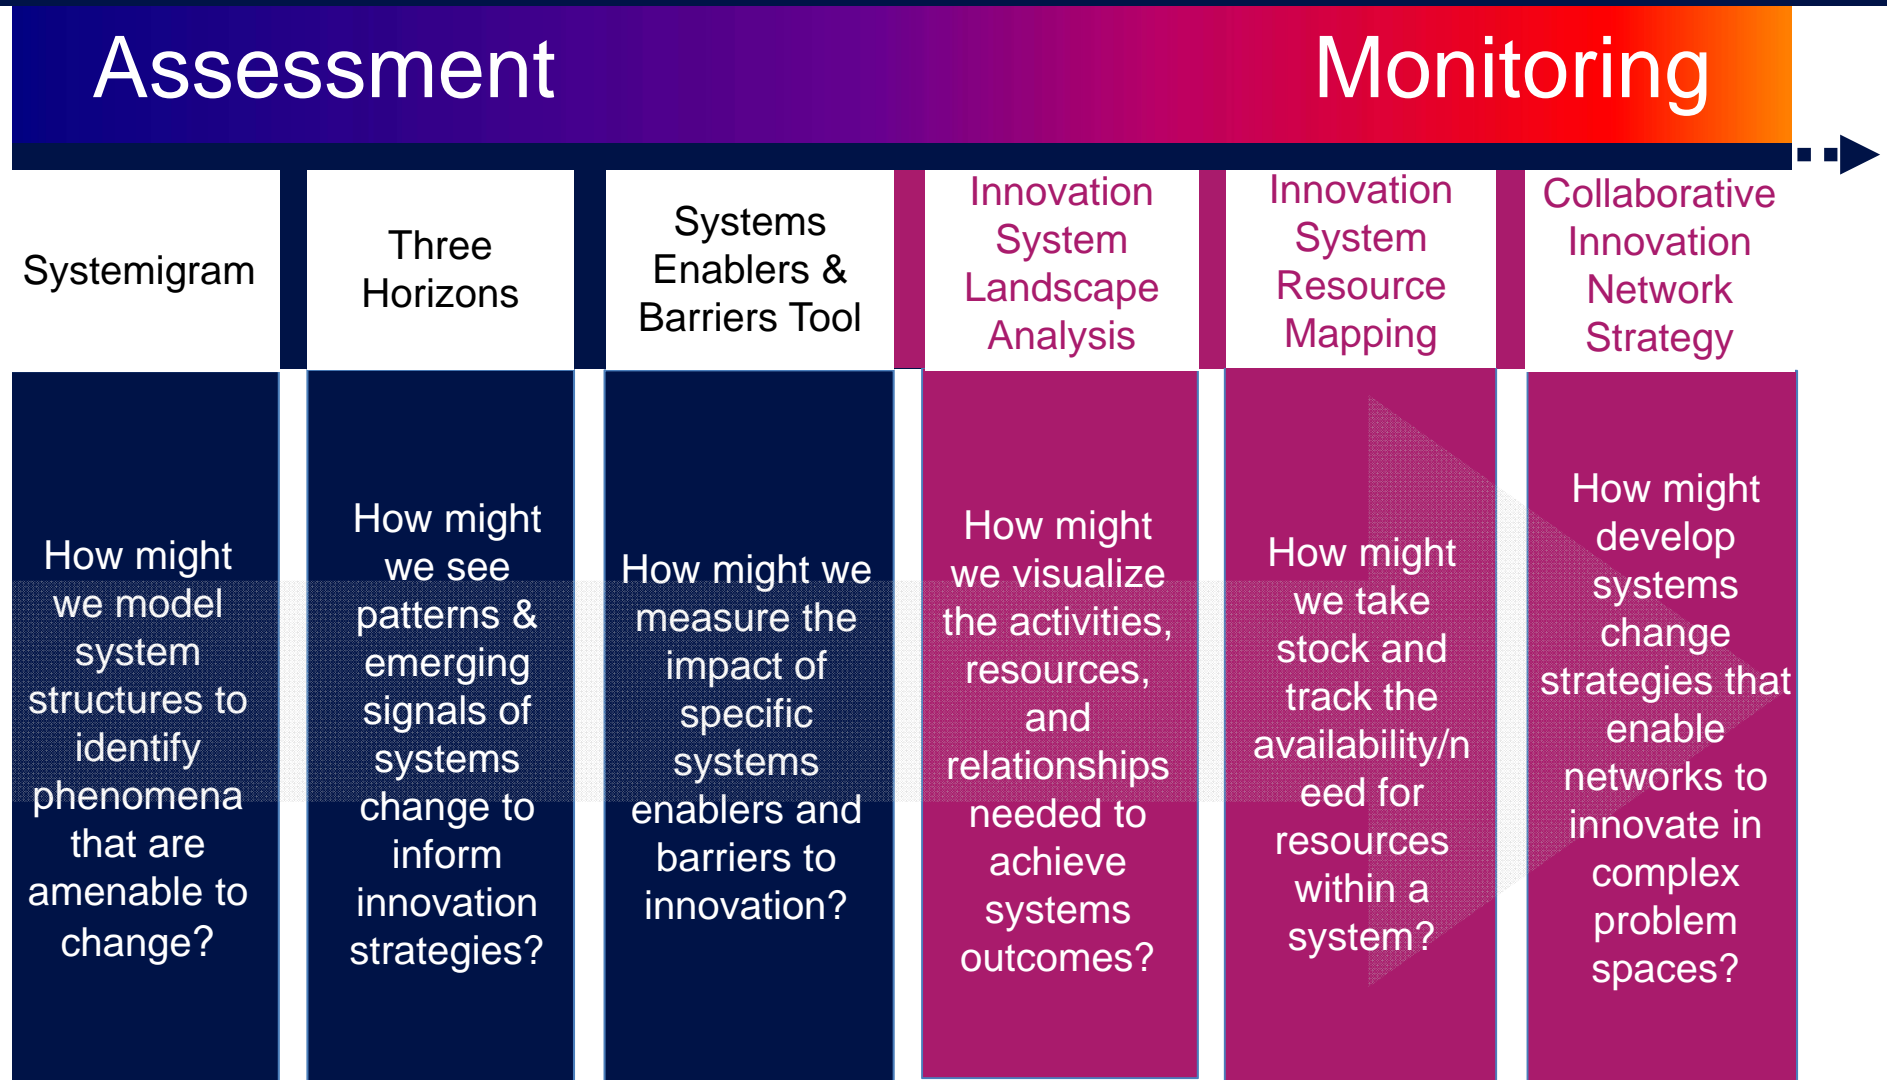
Assessment

Monitoring

| Systemigram | Three Horizons | Systems Enablers & Barriers Tool | Innovation System Landscape Analysis | Innovation System Resource Mapping | Collaborative Innovation Network Strategy |
|---|---|---|---|---|---|
| How might we model system structures to identify phenomena that are amenable to change? | How might we see patterns & emerging signals of systems change to inform innovation strategies? | How might we measure the impact of specific systems enablers and barriers to innovation? | How might we visualize the activities, resources, and relationships needed to achieve systems outcomes? | How might we take stock and track the availability/need for resources within a system? | How might develop systems change strategies that enable networks to innovate in complex problem spaces? |